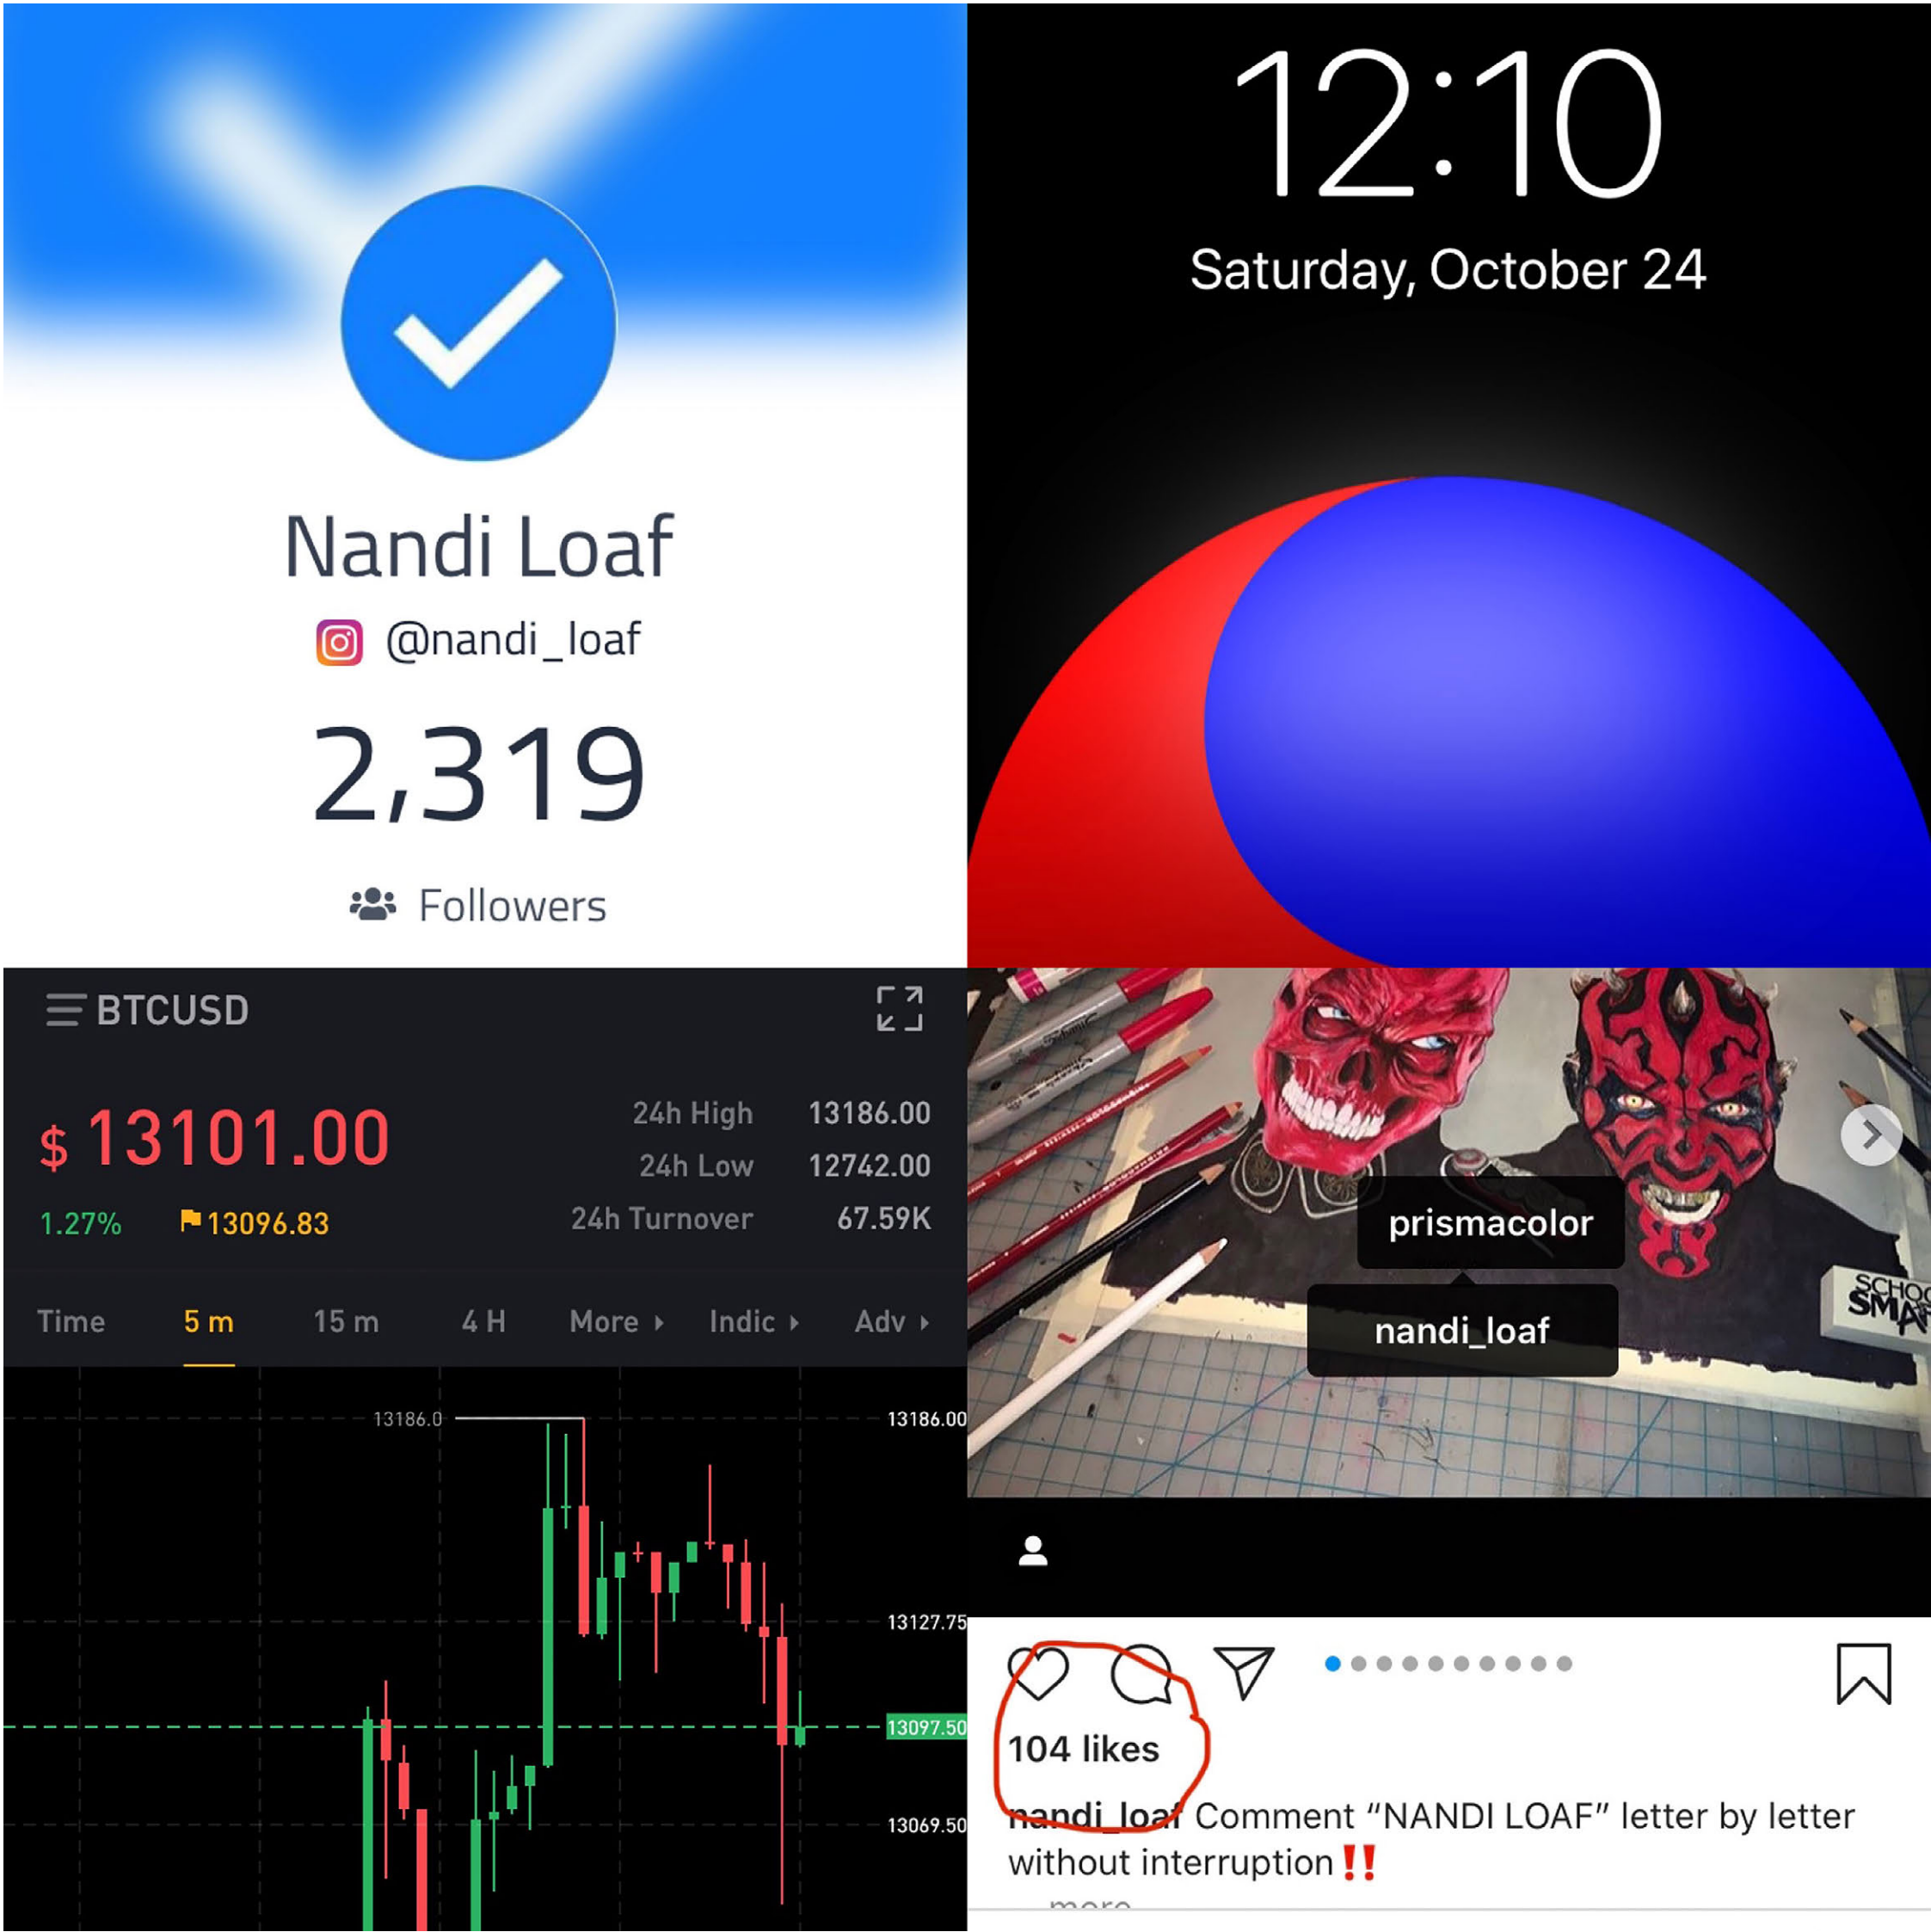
Nandi Loaf
@nandi_loaf
2,319
Followers

12:10
Saturday, October 24

BTCUSD
$ 13101.00
1.27% 13096.83
24h High 13186.00
24h Low 12742.00
24h Turnover 67.59K
Time 5 m 15 m 4 H More Indic Adv
13186.0
13186.00
13127.75
13097.50
13069.50

prismacolor
nandi_loaf
SCHOO SMA
104 likes
nandi_loaf Comment “NANDI LOAF” letter by letter without interruption‼️
more